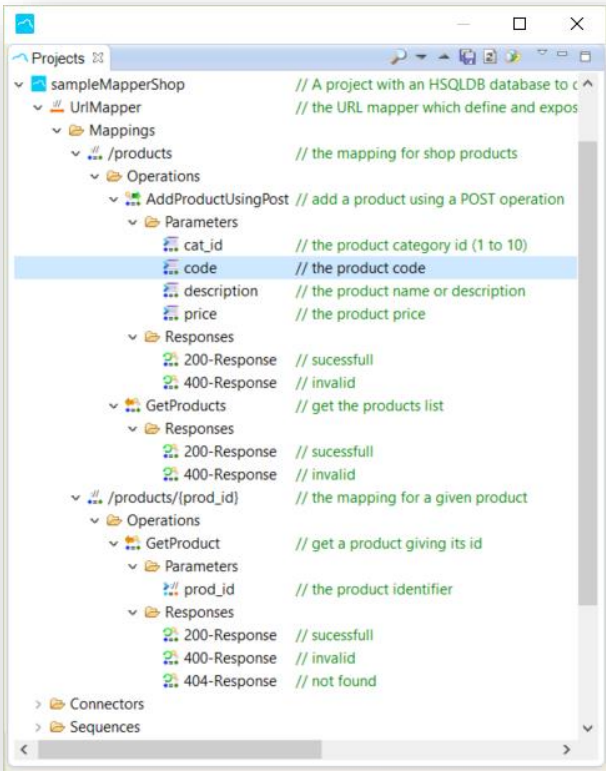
Projects

sampleMapperShop // A project with an HSQLDB database to c
UrlMapper // the URL mapper which define and expos
Mappings
/products // the mapping for shop products
Operations
AddProductUsingPost // add a product using a POST operation
Parameters
cat_id // the product category id (1 to 10)
code // the product code
description // the product name or description
price // the product price
Responses
200-Response // sucessfull
400-Response // invalid
GetProducts // get the products list
Responses
200-Response // sucessfull
400-Response // invalid
/products/{prod_id} // the mapping for a given product
Operations
GetProduct // get a product giving its id
Parameters
prod_id // the product identifier
Responses
200-Response // sucessfull
400-Response // invalid
404-Response // not found
Connectors
Sequences